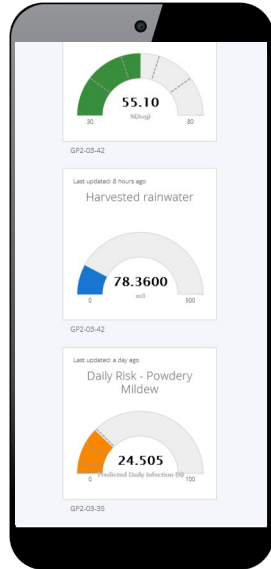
55.10
%(Avg)
30
80
GP2-03-42

Last updated: 8 hours ago
Harvested rainwater
78.3600
m3
0
500
GP2-03-42

Last updated: a day ago
Daily Risk - Powdery Mildew
24.505
Predicted Daily Infection (%)
0
100
GP2-03-35